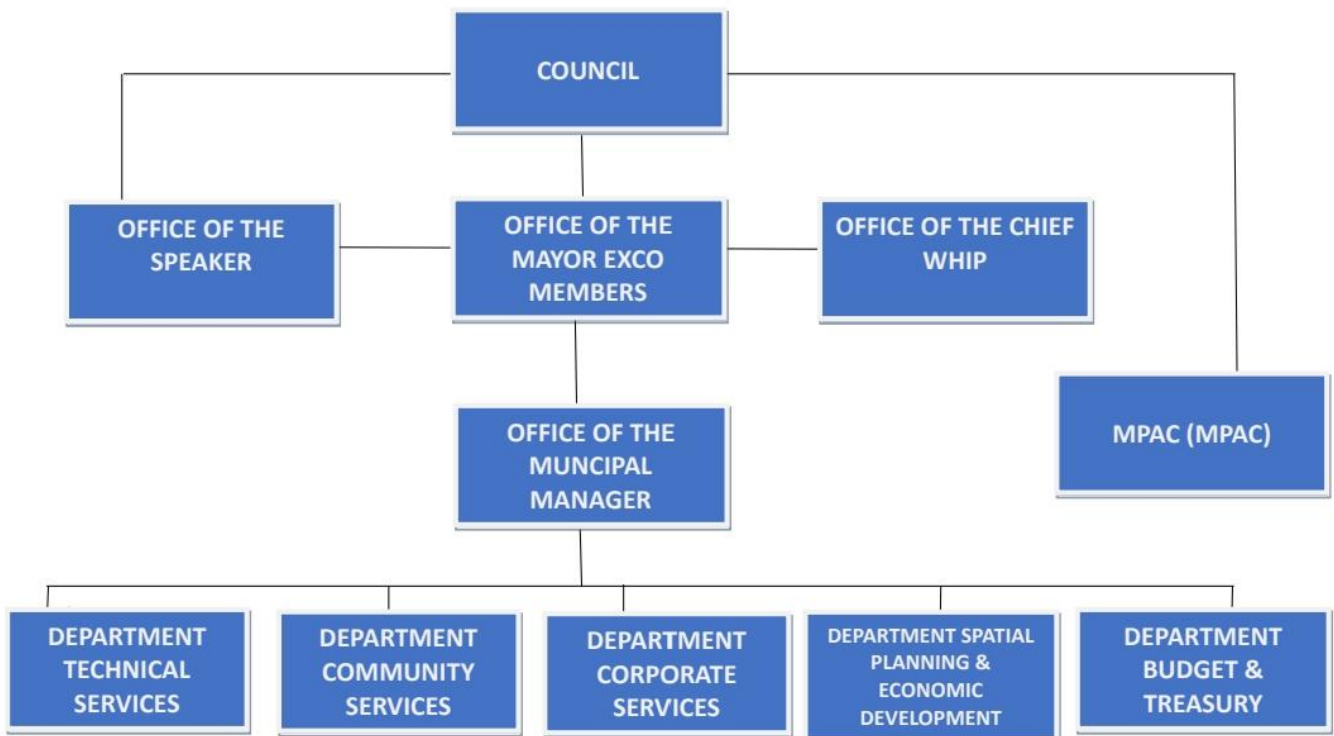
COUNCIL

OFFICE OF THE SPEAKER

OFFICE OF THE MAYOR EXCO MEMBERS

OFFICE OF THE CHIEF WHIP

MPAC (MPAC)

OFFICE OF THE MUNCIPAL MANAGER

DEPARTMENT TECHNICAL SERVICES

DEPARTMENT COMMUNITY SERVICES

DEPARTMENT CORPORATE SERVICES

DEPARTMENT SPATIAL PLANNING & ECONOMIC DEVELOPMENT

DEPARTMENT BUDGET & TREASURY